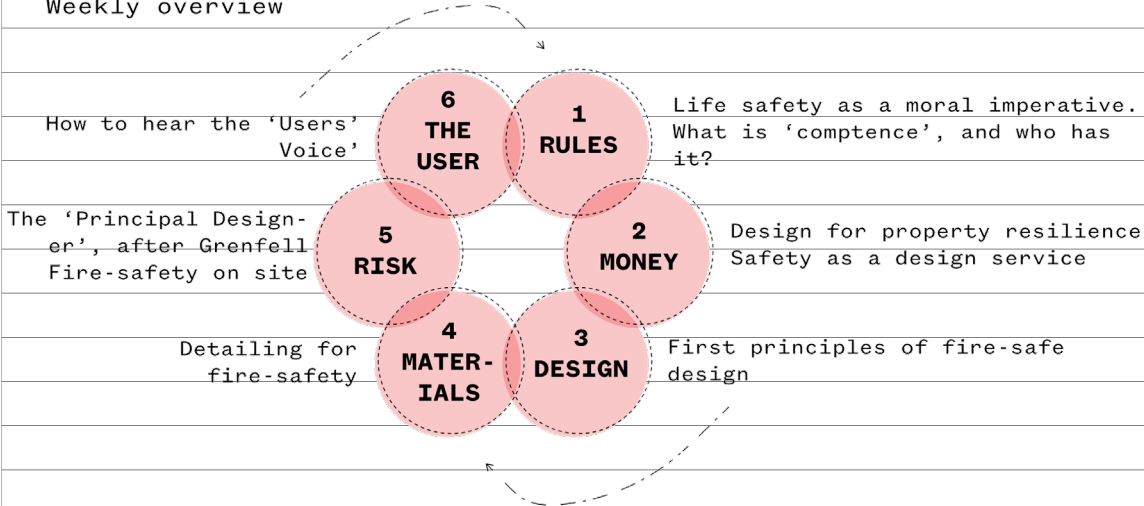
Weekly overview

6
THE
USER

How to hear the 'Users' Voice'

1
RULES

Life safety as a moral imperative. What is 'comptence', and who has it?

5
RISK

The 'Principal Designer', after Grenfell
Fire-safety on site

2
MONEY

Design for property resilience
Safety as a design service

4
MATERIALS

Detailing for fire-safety

3
DESIGN

First principles of fire-safe design